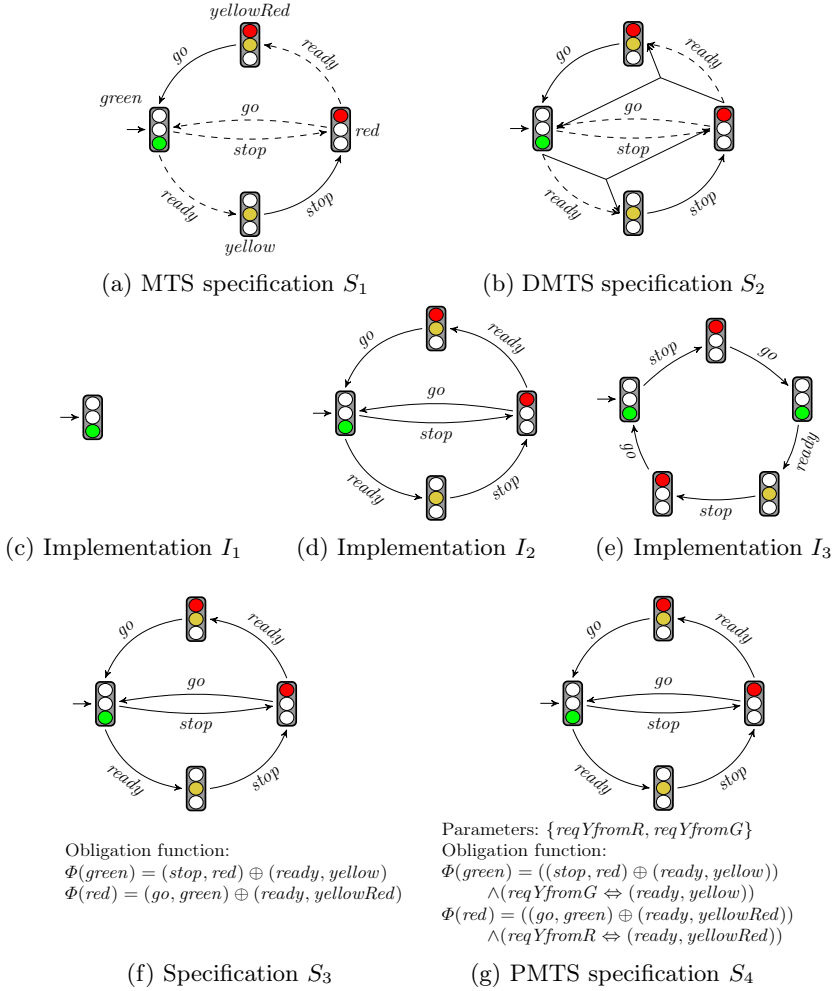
yellowRed
go
ready
green
go
red
stop
ready
stop
yellow

(a) MTS specification $S_1$

go
ready
go
stop
ready
stop

(b) DMTS specification $S_2$

(c) Implementation $I_1$

go
ready
go
stop
ready
stop

(d) Implementation $I_2$

stop
go
go
ready
stop

(e) Implementation $I_3$

go
ready
go
stop
ready
stop

Obligation function:
$\Phi(green) = (stop, red) \oplus (ready, yellow)$
$\Phi(red) = (go, green) \oplus (ready, yellowRed)$

(f) Specification $S_3$

go
ready
go
stop
ready
stop

Parameters: $\{reqYfromR, reqYfromG\}$
Obligation function:
$\Phi(green) = ((stop, red) \oplus (ready, yellow)) \wedge (reqYfromG \Leftrightarrow (ready, yellow))$
$\Phi(red) = ((go, green) \oplus (ready, yellowRed)) \wedge (reqYfromR \Leftrightarrow (ready, yellowRed))$

(g) PMTS specification $S_4$